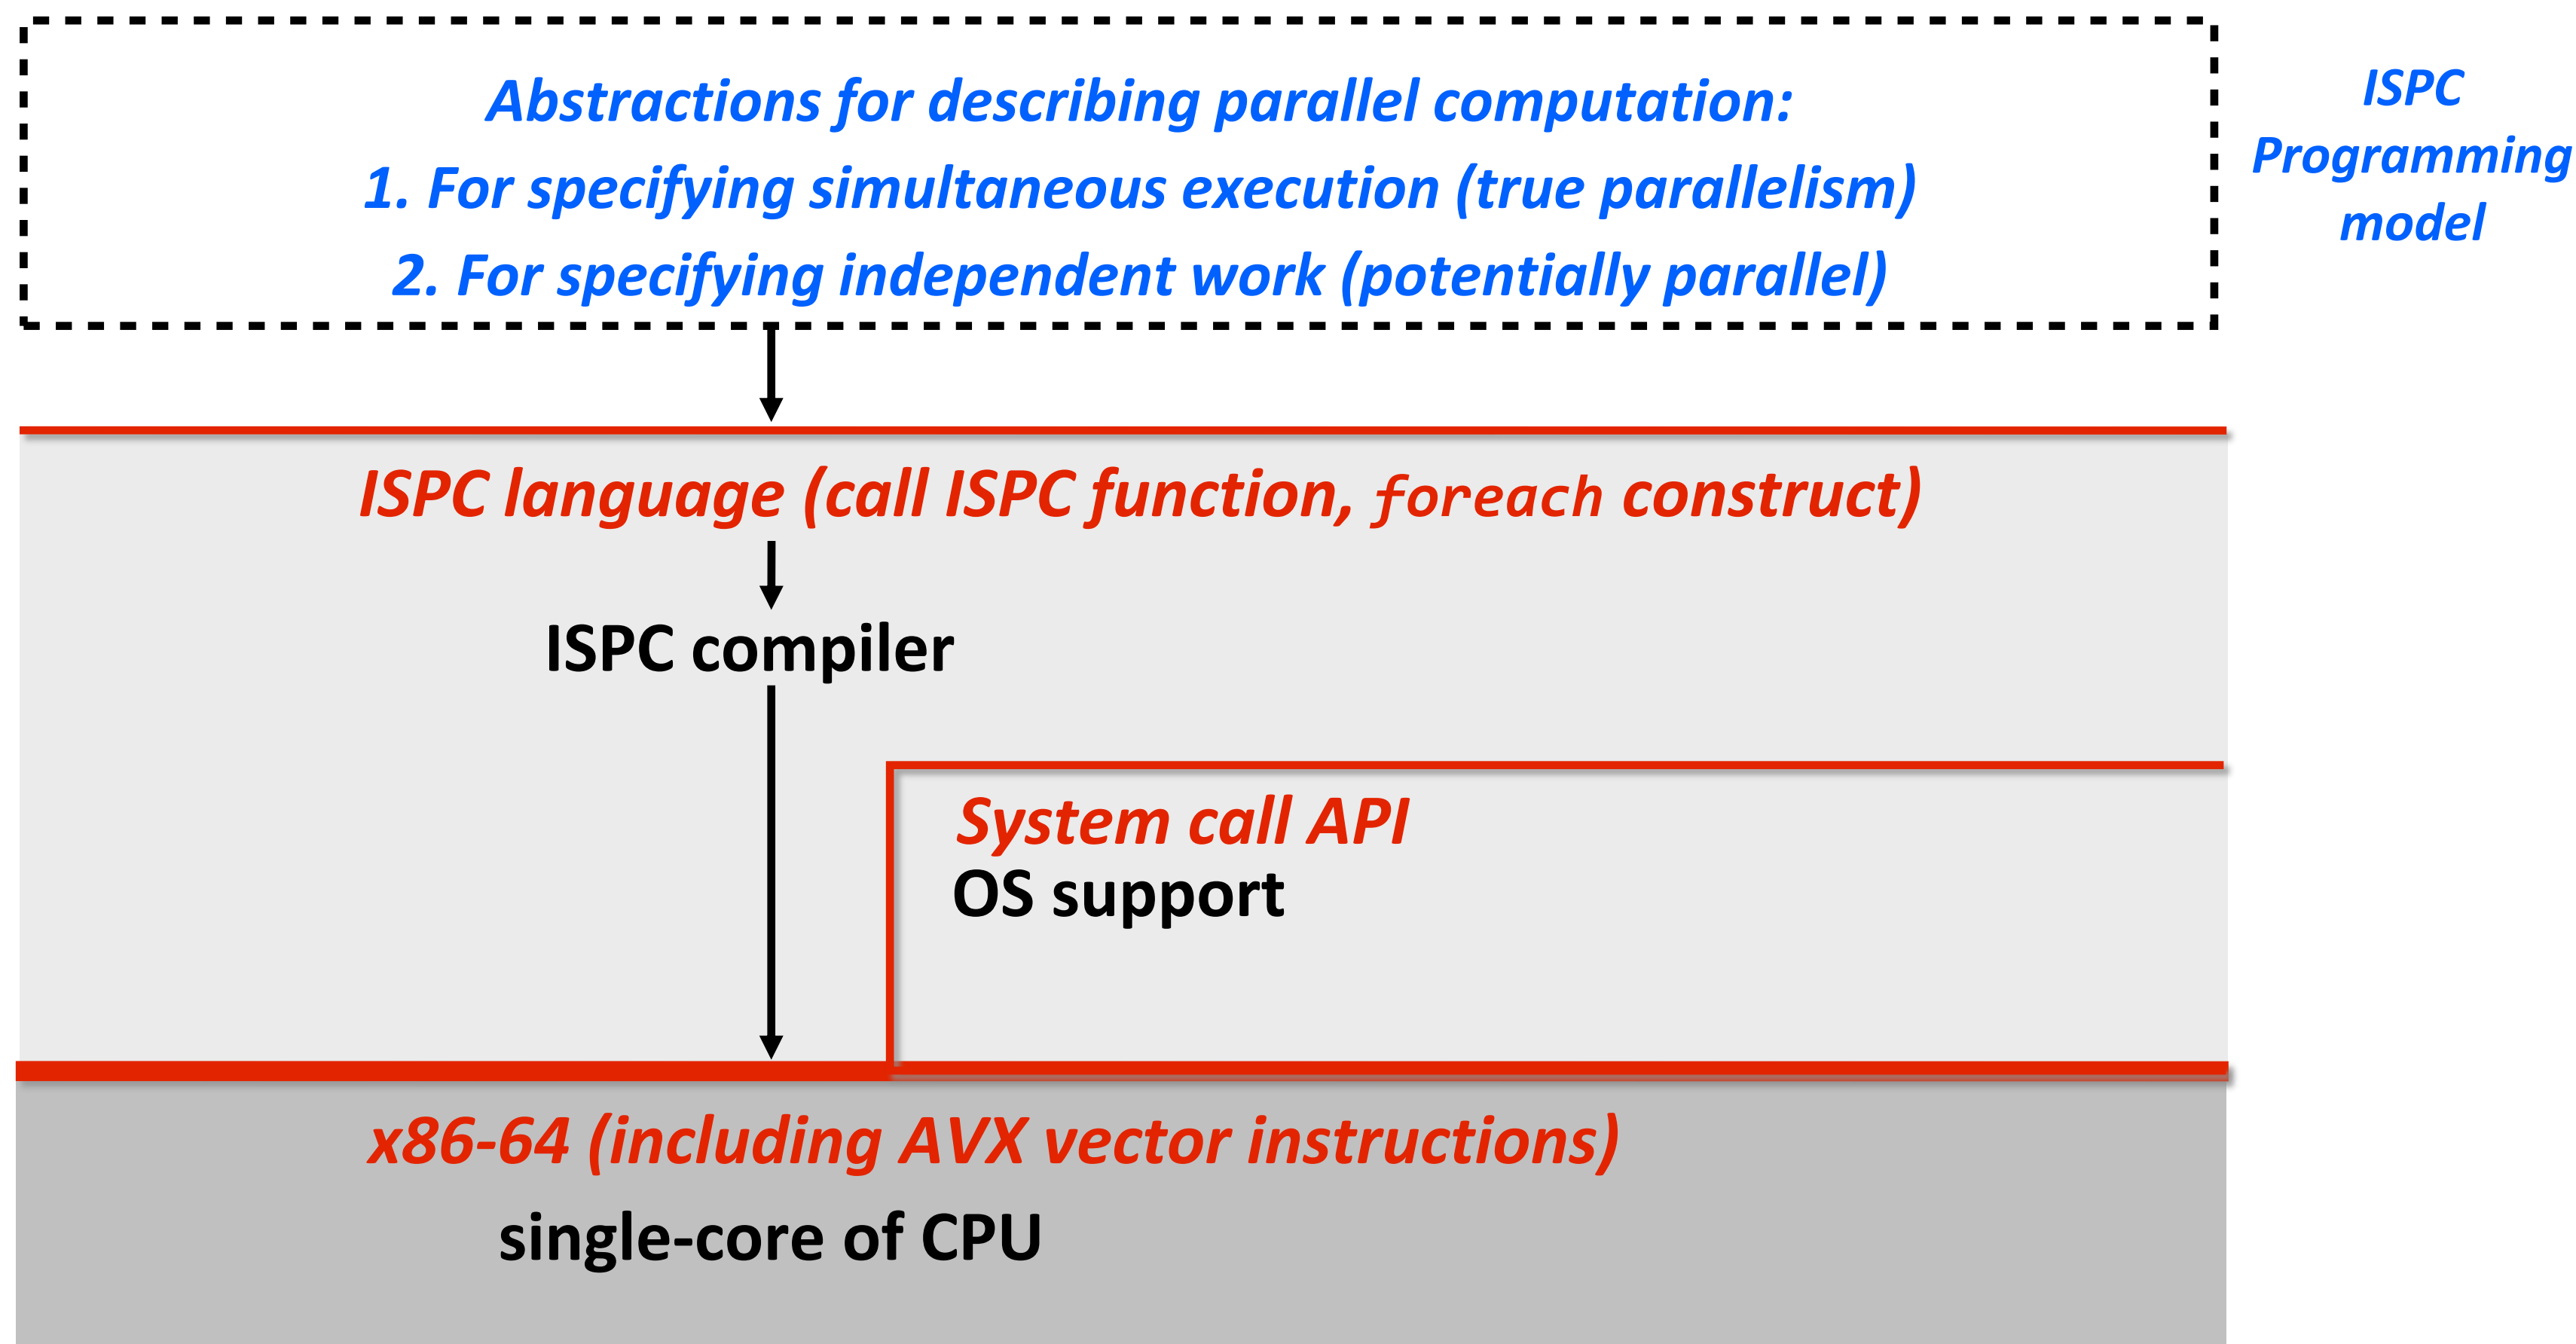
Abstractions for describing parallel computation:
1. For specifying simultaneous execution (true parallelism)
2. For specifying independent work (potentially parallel)

ISPC Programming model

ISPC language (call ISPC function, foreach construct)

ISPC compiler

System call API
OS support

x86-64 (including AVX vector instructions)
single-core of CPU